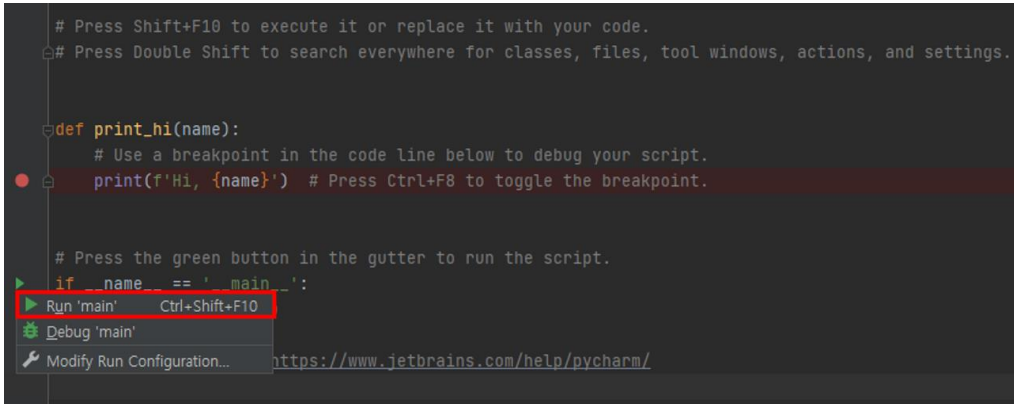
# Press Shift+F10 to execute it or replace it with your code.
# Press Double Shift to search everywhere for classes, files, tool windows, actions, and settings.

def print_hi(name):
    # Use a breakpoint in the code line below to debug your script.
    print(f'Hi, {name}')  # Press Ctrl+F8 to toggle the breakpoint.

# Press the green button in the gutter to run the script.
if __name__ == '__main__':

Run 'main' Ctrl+Shift+F10
Debug 'main'
Modify Run Configuration...
https://www.jetbrains.com/help/pycharm/